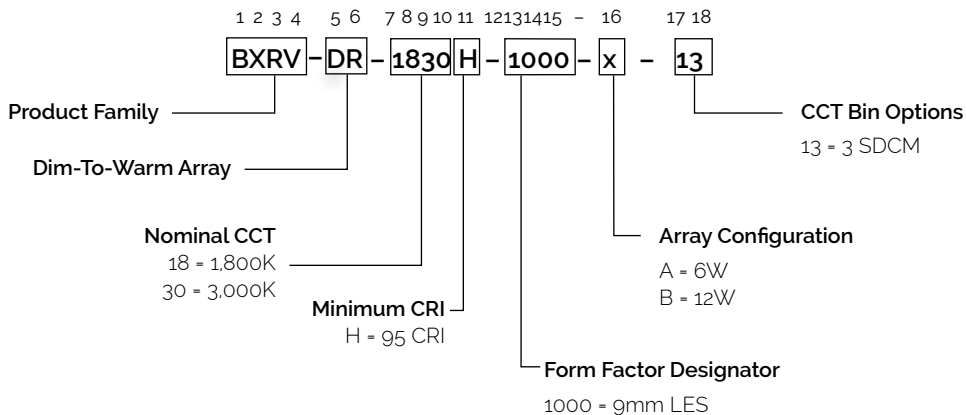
1 2 3 4 5 6 7 8 9 10 11 12 13 14 15 – 16 17 18

BXRV – DR – 1830 H – 1000 – x – 13

Product Family

Dim-To-Warm Array

Nominal CCT
18 = 1,800K
30 = 3,000K

Minimum CRI
H = 95 CRI

Form Factor Designator
1000 = 9mm LES

Array Configuration
A = 6W
B = 12W

CCT Bin Options
13 = 3 SDCM